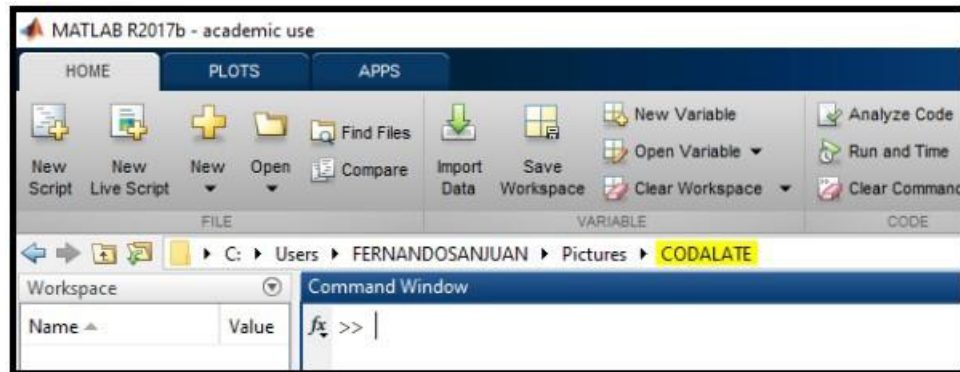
MATLAB R2017b - academic use

HOME PLOTS APPS

New Script New Live Script New Open Find Files Compare Import Data Save Workspace New Variable Open Variable Clear Workspace Analyze Code Run and Time Clear Commanc

FILE VARIABLE CODE

C: ▸ Users ▸ FERNANDOSANJUAN ▸ Pictures ▸ CODALATE

Workspace

Name ▲ Value

Command Window

$f_x$ >>